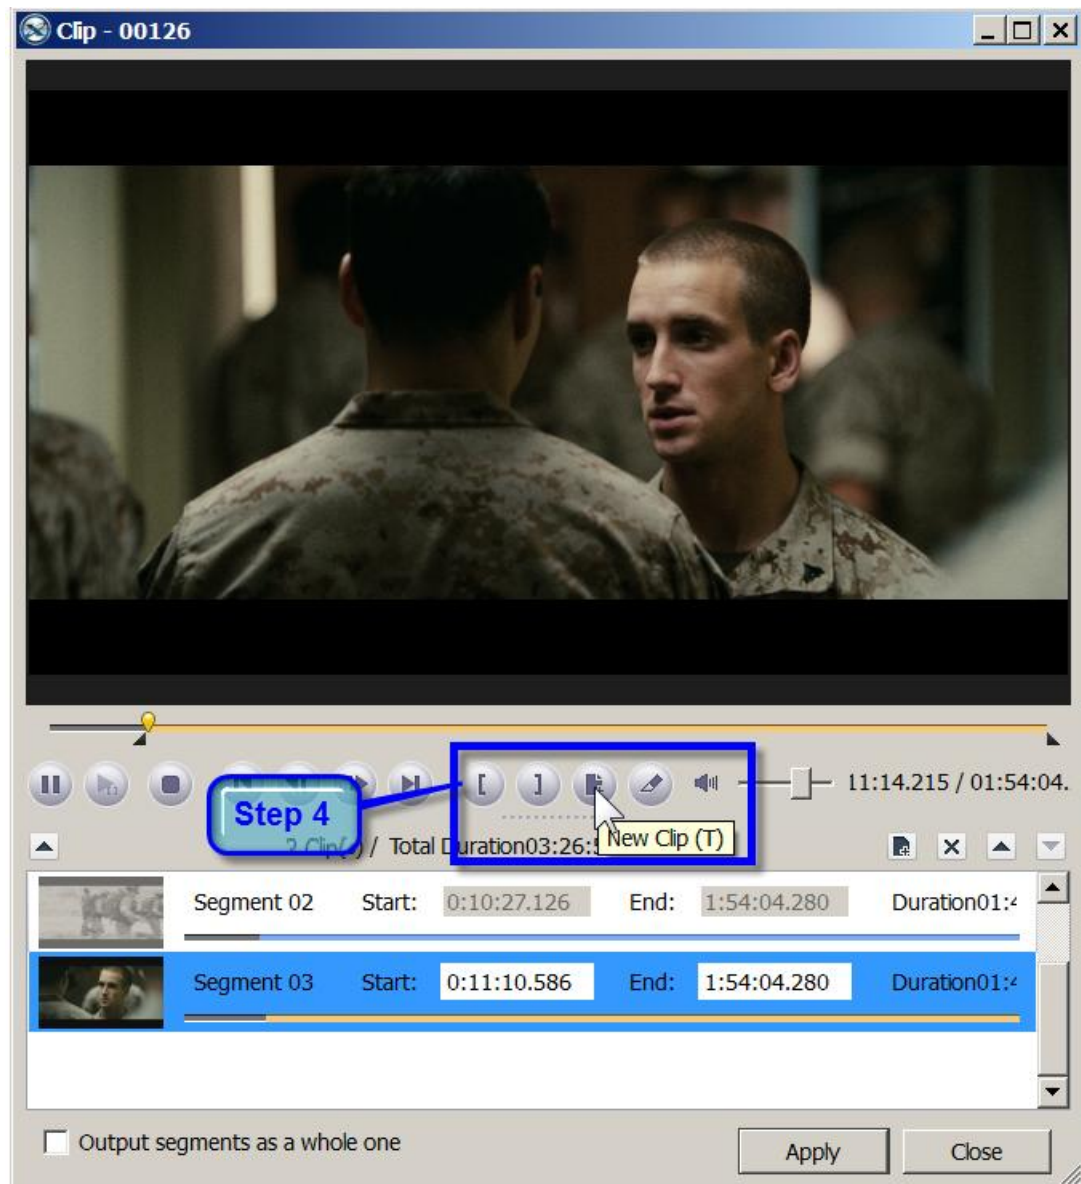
Clip - 00126

[ ]

11:14.215 / 01:54:04.

Step 4

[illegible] Clip([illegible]) / Total Duration03:26:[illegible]

New Clip (T)

Segment 02 Start: 0:10:27.126 End: 1:54:04.280 Duration01:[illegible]

Segment 03 Start: 0:11:10.586 End: 1:54:04.280 Duration01:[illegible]

Output segments as a whole one

Apply

Close